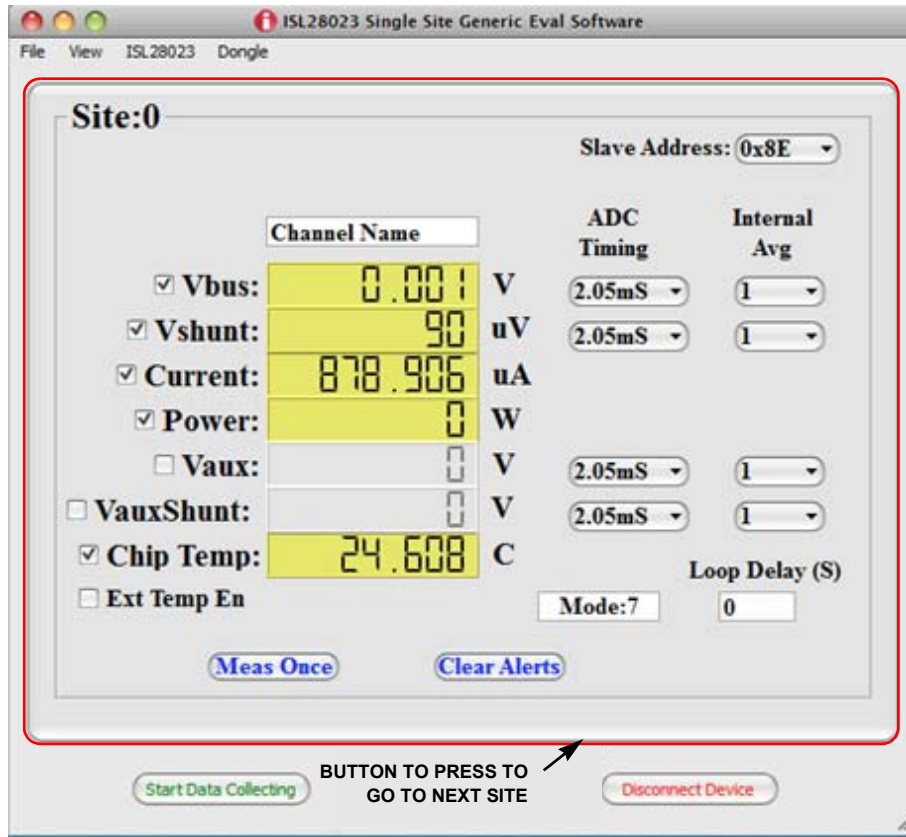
ISL28023 Single Site Generic Eval Software

File View ISL28023 Dongle

Site:0

Slave Address: 0x8E

Channel Name

ADC Timing

Internal Avg

☑ Vbus: 0.001 V 2.05mS 1

☑ Vshunt: 90 uV 2.05mS 1

☑ Current: 878.906 uA

☑ Power: 0 W

☐ Vaux: 0 V 2.05mS 1

☐ VauxShunt: 0 V 2.05mS 1

☑ Chip Temp: 24.608 C

Loop Delay (S)

☐ Ext Temp En

Mode:7

0

Meas Once

Clear Alerts

Start Data Collecting

BUTTON TO PRESS TO GO TO NEXT SITE

Disconnect Device